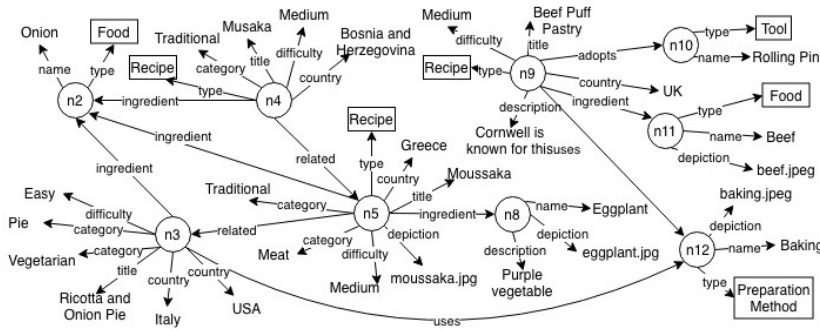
Onion
Food
name
type
n2
Traditional
Musaka
Medium
difficulty
Bosnia and Herzegovina
title
category
country
Recipe
type
n4
ingredient
ingredient
related
ingredient
Medium
difficulty
Beef Puff Pastry
title
Recipe
type
n9
adopts
n10
type
Tool
name
Rolling Pin
country
UK
ingredient
description
Cornwell is known for thisuses
n11
type
Food
name
Beef
depiction
beef.jpeg
Recipe
type
Greece
country
title
Moussaka
Traditional
category
n5
ingredient
n8
name
Eggplant
depiction
eggplant.jpg
description
Purple vegetable
Easy
difficulty
Pie
category
n3
related
category
Meat
category
difficulty
depiction
moussaka.jpg
Medium
Vegetarian
category
title
country
country
Ricotta and Onion Pie
Italy
USA
uses
baking.jpeg
depiction
n12
name
Baking
type
Preparation Method